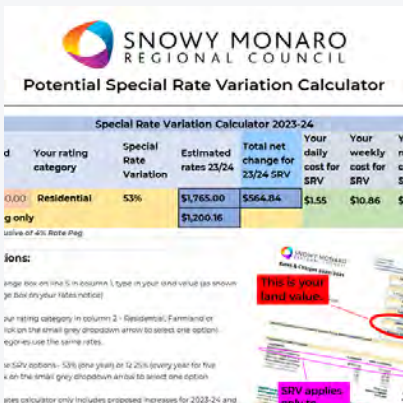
SNOWY MONARO
REGIONAL COUNCIL

Potential Special Rate Variation Calculator

Special Rate Variation Calculator 2023-24

| d | Your rating category | Special Rate Variation | Estimated rates 23/24 | Total net change for 23/24 SRV | Your daily cost for SRV | Your weekly cost for SRV | Your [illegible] |
|---|---|---|---|---|---|---|---|
| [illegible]0.00 | Residential | 53% | $1,765.00 | $564.84 | $1.55 | $10.86 | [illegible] |
| g only | | | $1,200.16 | | | | |

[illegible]usive of 4% Rate Peg

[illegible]ions:

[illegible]ange box on line 5 in column 1, type in your land value (as shown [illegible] range box on your rates notice)

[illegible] your rating category in column 2 - Residential, Farmland or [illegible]lick on the small grey dropdown arrow to select one option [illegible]egories use the same rates.

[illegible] SRV options - 53% (one year) or 12.25% (every year for five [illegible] on the small grey dropdown arrow to select one option

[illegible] rate calculator only includes proposed increases for 2023-24 and

SNOWY MONARO

This is your land value

SRV applies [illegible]